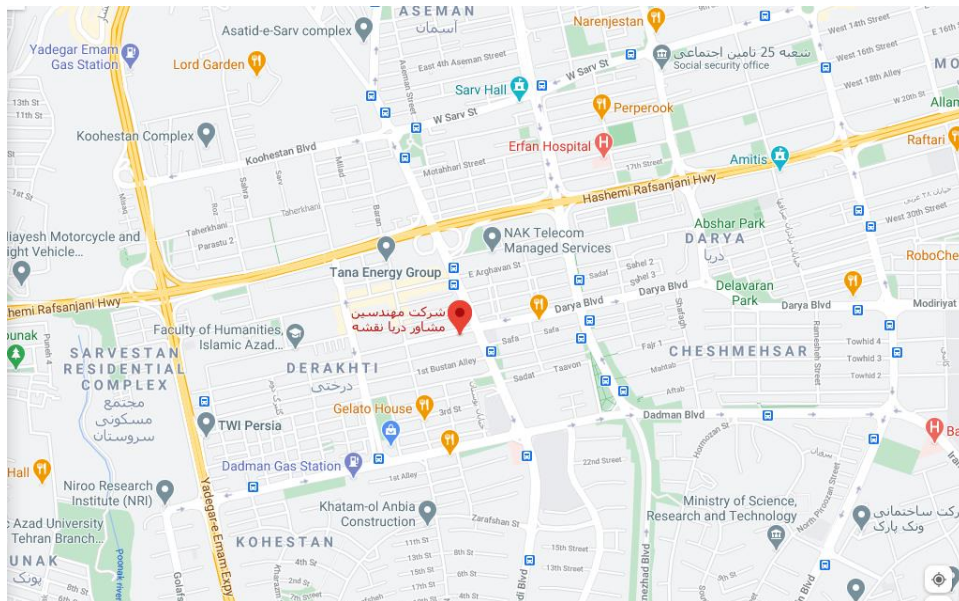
ASEMAN
آسمان
Narenjestan
Yadegar Emam Gas Station
Asatid-e-Sarv complex
شعبه 25 تامین اجتماعی
Social security office
West 14th Street
West 16th Street
West 18th Alley
Lord Garden
East 4th Aseman Street
W Sarv St
13th St
Sarv Hall
W Sarv St
Perperook
Koohestan Complex
Erfan Hospital
Raftari
Koohestan Blvd
Motahhari Street
17th Street
Amitis
Hashemi Rafsanjani Hwy
Sahra
Taherkhani
Taherkhani
Parastu 2
Abshar Park
West 30th Street
laiyesh Motorcycle and ght Vehicle...
NAK Telecom Managed Services
DARYA
دریا
E Arghavan St
Sahel 2
Sahel 3
Tana Energy Group
RoboChe
Darya Blvd
Delavaran Park
Darya Blvd
Modiriyat
shemi Rafsanjani Hwy
Darya Blvd
شرکت مهندسین مشاور دریا نقشه
ounak
Faculty of Humanities, Islamic Azad...
Safa
Safa
Fajr 1
CHESHMEHSAR
Towhid 4
Towhid 3
Towhid 2
SARVESTAN RESIDENTIAL COMPLEX
مجتمع مسکونی سروستان
DERAKHTI
درختی
1st Bustan Alley
Sadat
Taavon
Aftab
Gelato House
3rd St
TWI Persia
Dadman Blvd
Dadman Gas Station
1st Alley
22nd Street
Hall
Niroo Research Institute (NRI)
Khatam-ol Anbia Construction
Zarafshan St
Ministry of Science, Research and Technology
شرکت ساختمانی ونک پارک
c Azad University Tehran Branch...
KOHESTAN
11th St
8th St
15th Street
13th Street
UNAK
پونک
Yadegar-e-Emam Expy
Ba